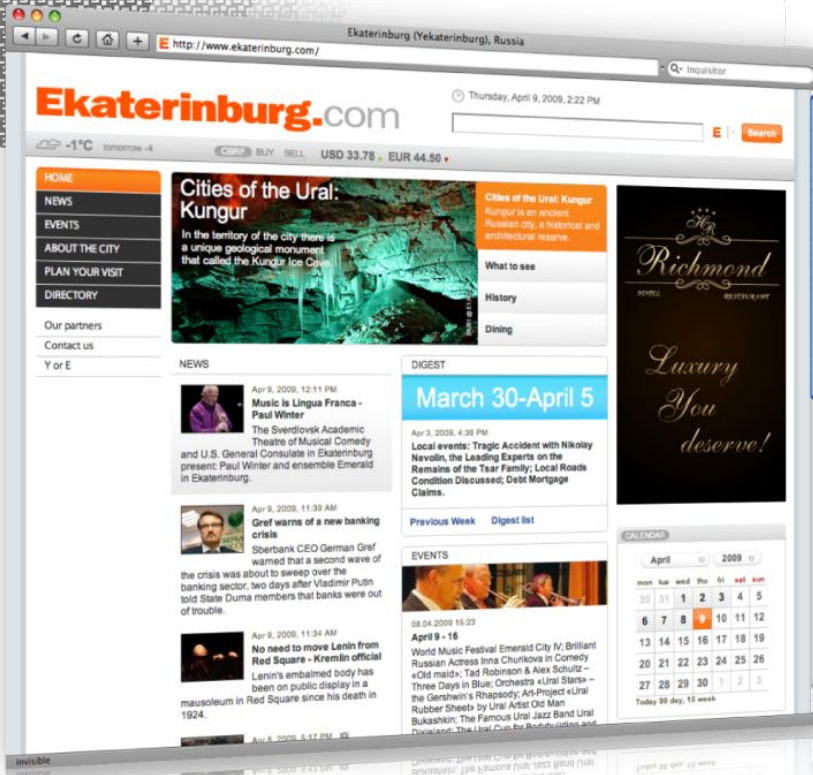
Ekaterinburg (Yekaterinburg), Russia

http://www.ekaterinburg.com/

Q- Inquisitor

Ekaterinburg.com

Thursday, April 9, 2009, 2:22 PM

E

Search

-1°C tomorrow -4

CBRF BUY SELL USD 33.78 EUR 44.50

HOME
NEWS
EVENTS
ABOUT THE CITY
PLAN YOUR VISIT
DIRECTORY

Our partners
Contact us
Y or E

Cities of the Ural: Kungur

In the territory of the city there is a unique geological monument that called the Kungur Ice Cave.

Cities of the Ural: Kungur
Kungur is an ancient Russian city, a historical and architectural reserve.

What to see
History
Dining

Richmond
HOTEL RESTAURANT
Luxury You deserve!

NEWS

Apr 9, 2009, 12:11 PM
Music is Lingua Franca - Paul Winter
The Sverdlovsk Academic Theatre of Musical Comedy and U.S. General Consulate in Ekaterinburg present: Paul Winter and ensemble Emerald in Ekaterinburg.

Apr 9, 2009, 11:39 AM
Gref warns of a new banking crisis
Sberbank CEO German Gref warned that a second wave of the crisis was about to sweep over the banking sector, two days after Vladimir Putin told State Duma members that banks were out of trouble.

Apr 9, 2009, 11:34 AM
No need to move Lenin from Red Square - Kremlin official
Lenin's embalmed body has been on public display in a mausoleum in Red Square since his death in 1924.

Apr 8, 2009, 5:17 PM

DIGEST

March 30-April 5

Apr 3, 2009, 4:36 PM
Local events: Tragic Accident with Nikolay Nevolin, the Leading Experts on the Remains of the Tsar Family; Local Roads Condition Discussed; Debt Mortgage Claims.

Previous Week Digest list

EVENTS

08.04.2009 15:23
April 9 - 16
World Music Festival Emerald City IV; Brilliant Russian Actress Inna Churikova in Comedy «Old maid»; Tad Robinson & Alex Schultz – Three Days in Blue; Orchestra «Ural Stars» – the Gershwin's Rhapsody; Art-Project «Ural Rubber Sheet» by Ural Artist Old Man Bukashkin; The Famous Ural Jazz Band Ural Dixieland; The Ural Cup for Bodybuilding and

CALENDAR

April 2009

| mon | tue | wed | thu | fri | sat | sun |
|---|---|---|---|---|---|---|
| 30 | 31 | 1 | 2 | 3 | 4 | 5 |
| 6 | 7 | 8 | 9 | 10 | 11 | 12 |
| 13 | 14 | 15 | 16 | 17 | 18 | 19 |
| 20 | 21 | 22 | 23 | 24 | 25 | 26 |
| 27 | 28 | 29 | 30 | 1 | 2 | 3 |

Today 99 day, 15 week

invisible